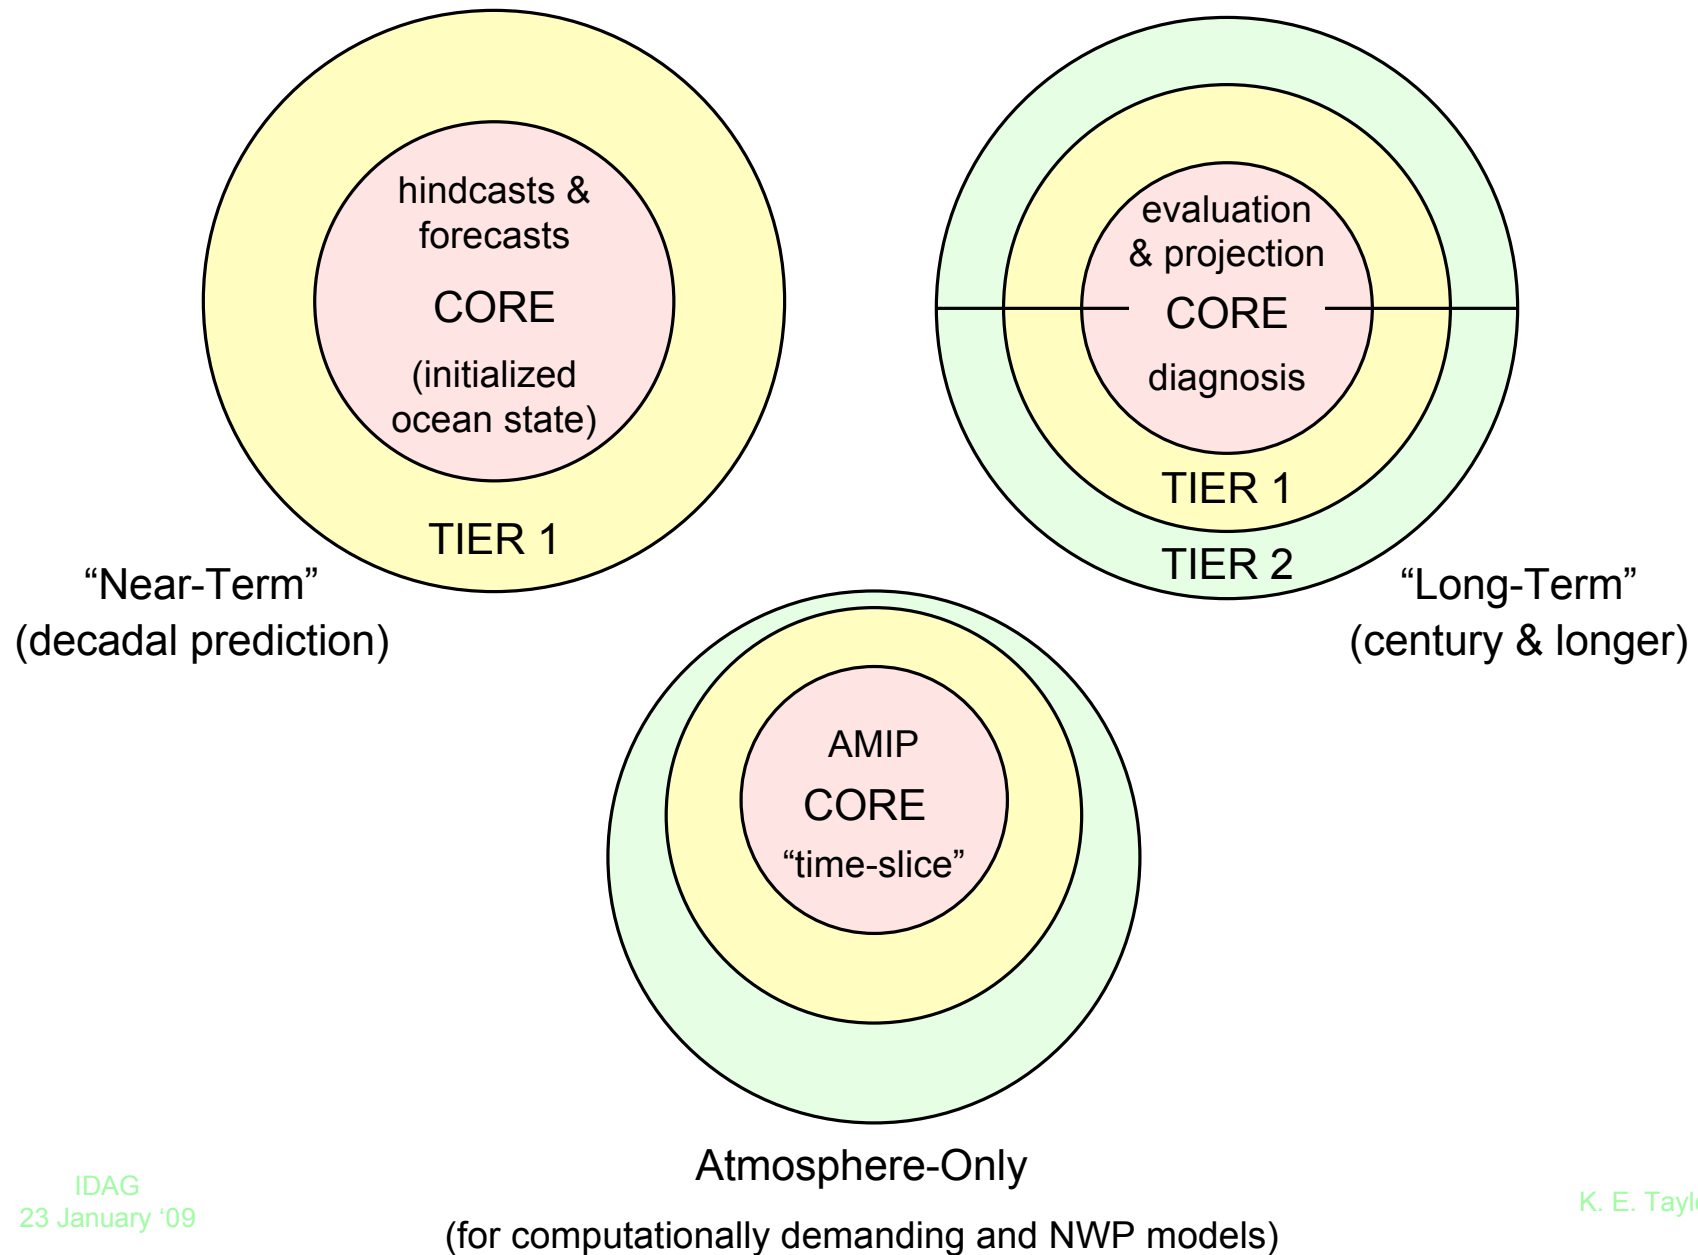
hindcasts & forecasts

CORE

(initialized ocean state)

TIER 1

"Near-Term"
(decadal prediction)

evaluation & projection

CORE

diagnosis

TIER 1

TIER 2

"Long-Term"
(century & longer)

AMIP

CORE

"time-slice"

Atmosphere-Only

(for computationally demanding and NWP models)

IDAG
23 January '09

K. E. Tayl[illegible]